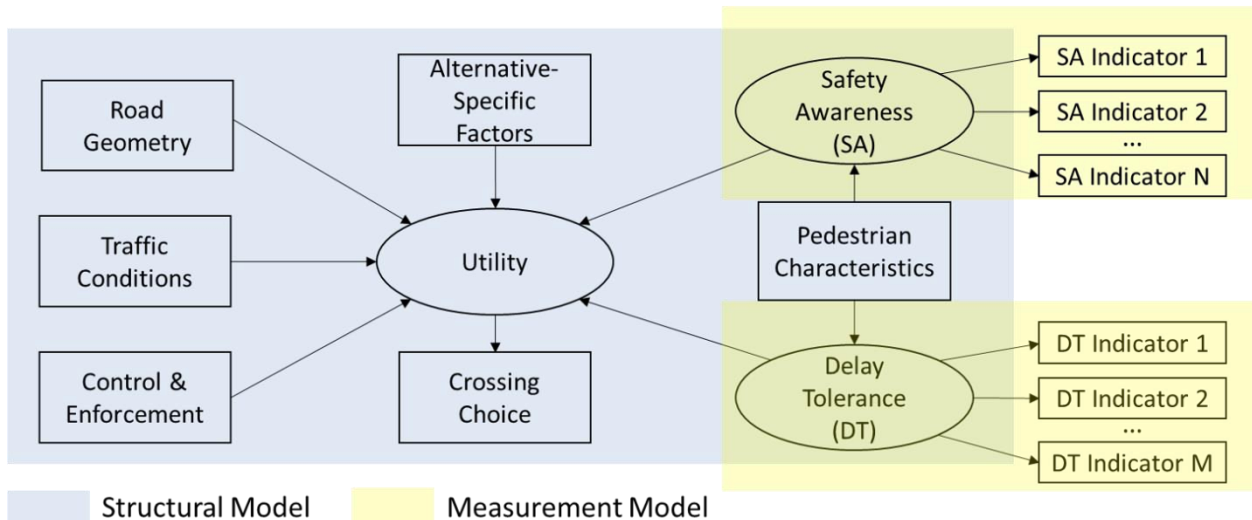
Road Geometry

Alternative-Specific Factors

Safety Awareness (SA)

SA Indicator 1

SA Indicator 2

...

SA Indicator N

Traffic Conditions

Utility

Pedestrian Characteristics

Control & Enforcement

Crossing Choice

Delay Tolerance (DT)

DT Indicator 1

DT Indicator 2

...

DT Indicator M

Structural Model

Measurement Model